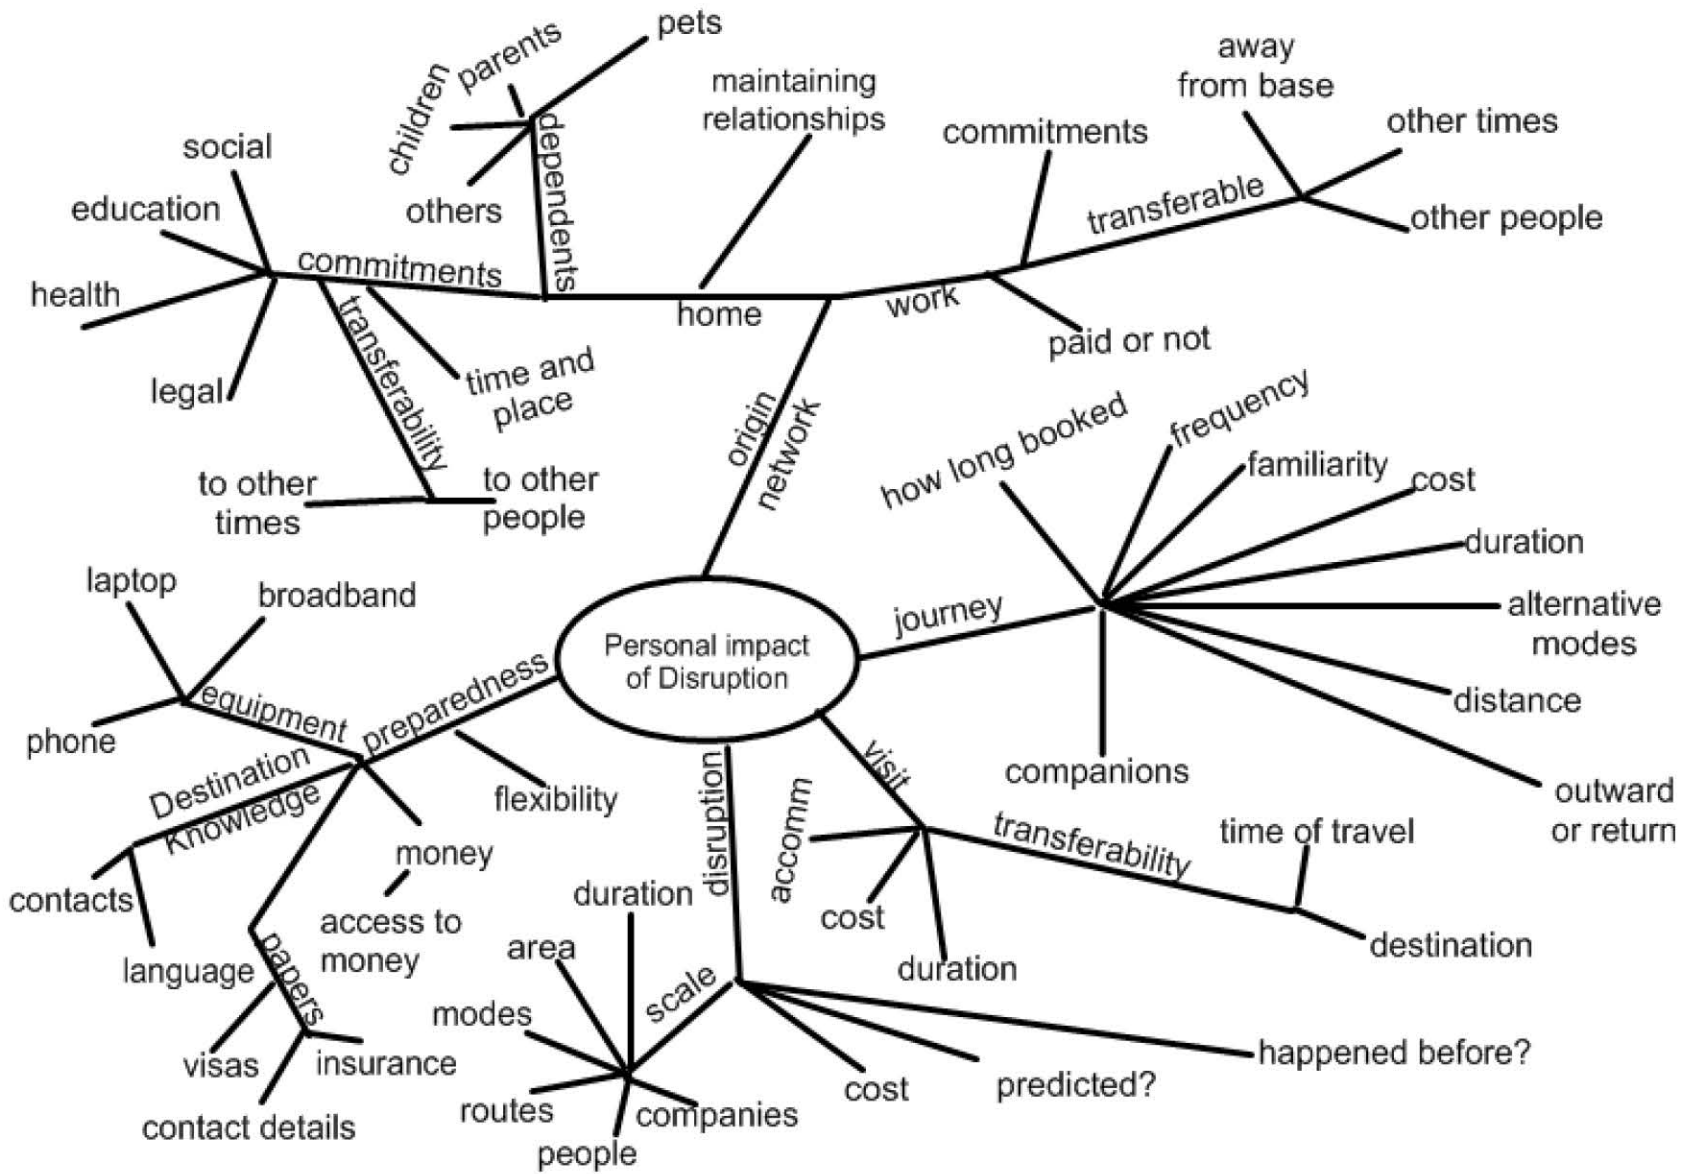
Personal impact of Disruption

origin network

home
maintaining relationships
dependents
children
parents
pets
others
commitments
social
education
health
legal
time and place
transferability
to other times
to other people

work
commitments
transferable
away from base
other times
other people
paid or not

journey
how long booked
frequency
familiarity
cost
duration
alternative modes
distance
outward or return
companions

visit
accomm
cost
duration
transferability
time of travel
destination

disruption
scale
duration
area
modes
routes
people
companies
cost
predicted?
happened before?

preparedness
equipment
laptop
broadband
phone
Destination Knowledge
contacts
language
papers
visas
insurance
contact details
money
access to money
flexibility